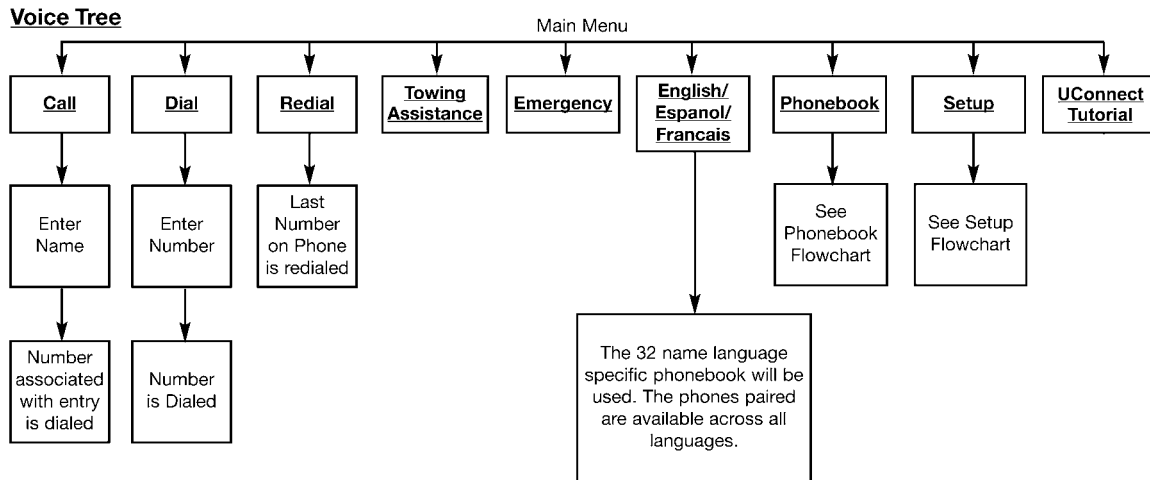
Voice Tree

Main Menu

Call

Dial

Redial

Towing Assistance

Emergency

English/ Espanol/ Francais

Phonebook

Setup

UConnect Tutorial

Enter Name

Enter Number

Last Number on Phone is redialed

See Phonebook Flowchart

See Setup Flowchart

Number associated with entry is dialed

Number is Dialed

The 32 name language specific phonebook will be used. The phones paired are available across all languages.